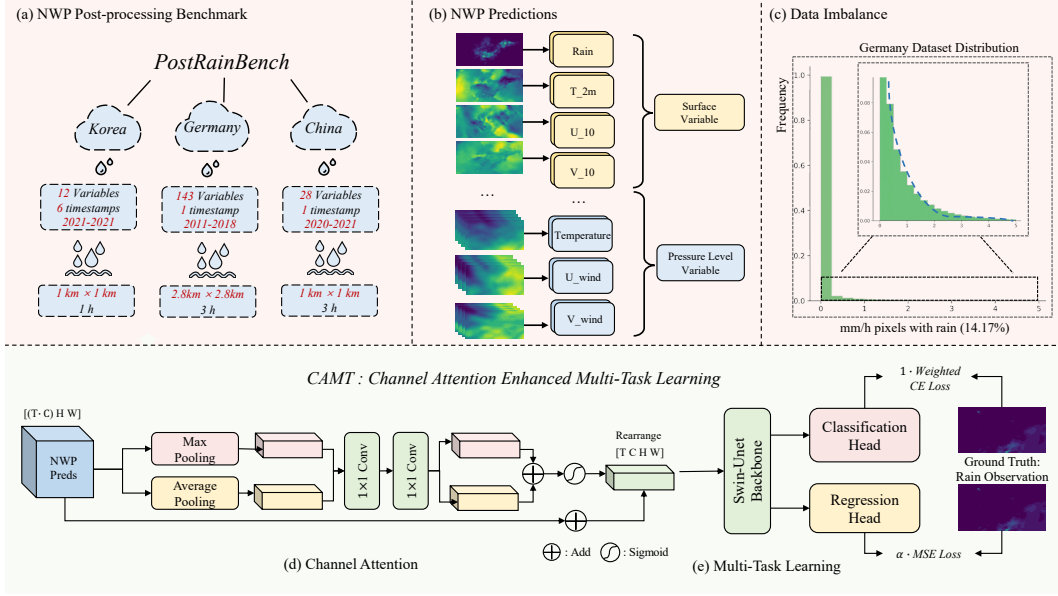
(a) NWP Post-processing Benchmark

PostRainBench

Korea

Germany

China

12 Variables
6 timestamps
2021-2021

143 Variables
1 timestamp
2011-2018

28 Variables
1 timestamp
2020-2021

1 km × 1 km
1 h

2.8km × 2.8km
3 h

1 km × 1 km
3 h

(b) NWP Predictions

Rain

T_2m

U_10

V_10

Surface Variable

...

...

Temperature

U_wind

V_wind

Pressure Level Variable

(c) Data Imbalance

Germany Dataset Distribution

Frequency

1.0

0.8

0.6

0.4

0.2

0.0

0

1

2

3

4

5

mm/h pixels with rain (14.17%)

CAMT : Channel Attention Enhanced Multi-Task Learning

[(T·C) H W]

NWP Preds

Max Pooling

Average Pooling

1×1 Conv

1×1 Conv

Rearrange
[T C H W]

Swin-Unet Backbone

Classification Head

Regression Head

1 · Weighted CE Loss

α · MSE Loss

Ground Truth: Rain Observation

: Add

: Sigmoid

(d) Channel Attention

(e) Multi-Task Learning